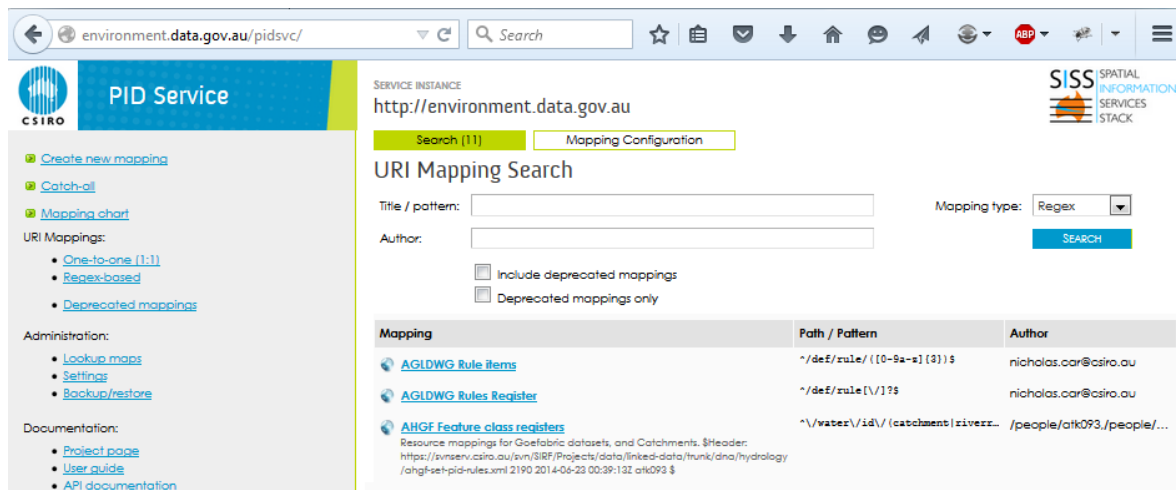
environment.data.gov.au/pidsvc/

Search

CSIRO

PID Service

Create new mapping

Catch-all

Mapping chart

URI Mappings:

One-to-one (1:1)

Regex-based

Deprecated mappings

Administration:

Lookup maps

Settings

Backup/restore

Documentation:

Project page

User guide

API documentation

SERVICE INSTANCE

http://environment.data.gov.au

SISS SPATIAL INFORMATION SERVICES STACK

Search (11)

Mapping Configuration

URI Mapping Search

Title / pattern:

Author:

Mapping type: Regex

SEARCH

Include deprecated mappings

Deprecated mappings only

| Mapping | Path / Pattern | Author |
|---|---|---|
| AGLDWG Rule items | ^/def/rule/([0-9a-z]{3})$ | nicholas.car@csiro.au |
| AGLDWG Rules Register | ^/def/rule[\/]?$ | nicholas.car@csiro.au |
| AHGF Feature class registers Resource mappings for Goefabric datasets, and Catchments. $Header: https://svnserv.csiro.au/svn/SIRF/Projects/data/linked-data/trunk/dna/hydrology /ahgf-set-pid-rules.xml 2190 2014-06-23 00:39:13Z atk093 $ | ^\/water\/id\/(catchment\|riverr... | /people/atk093,/people/... |